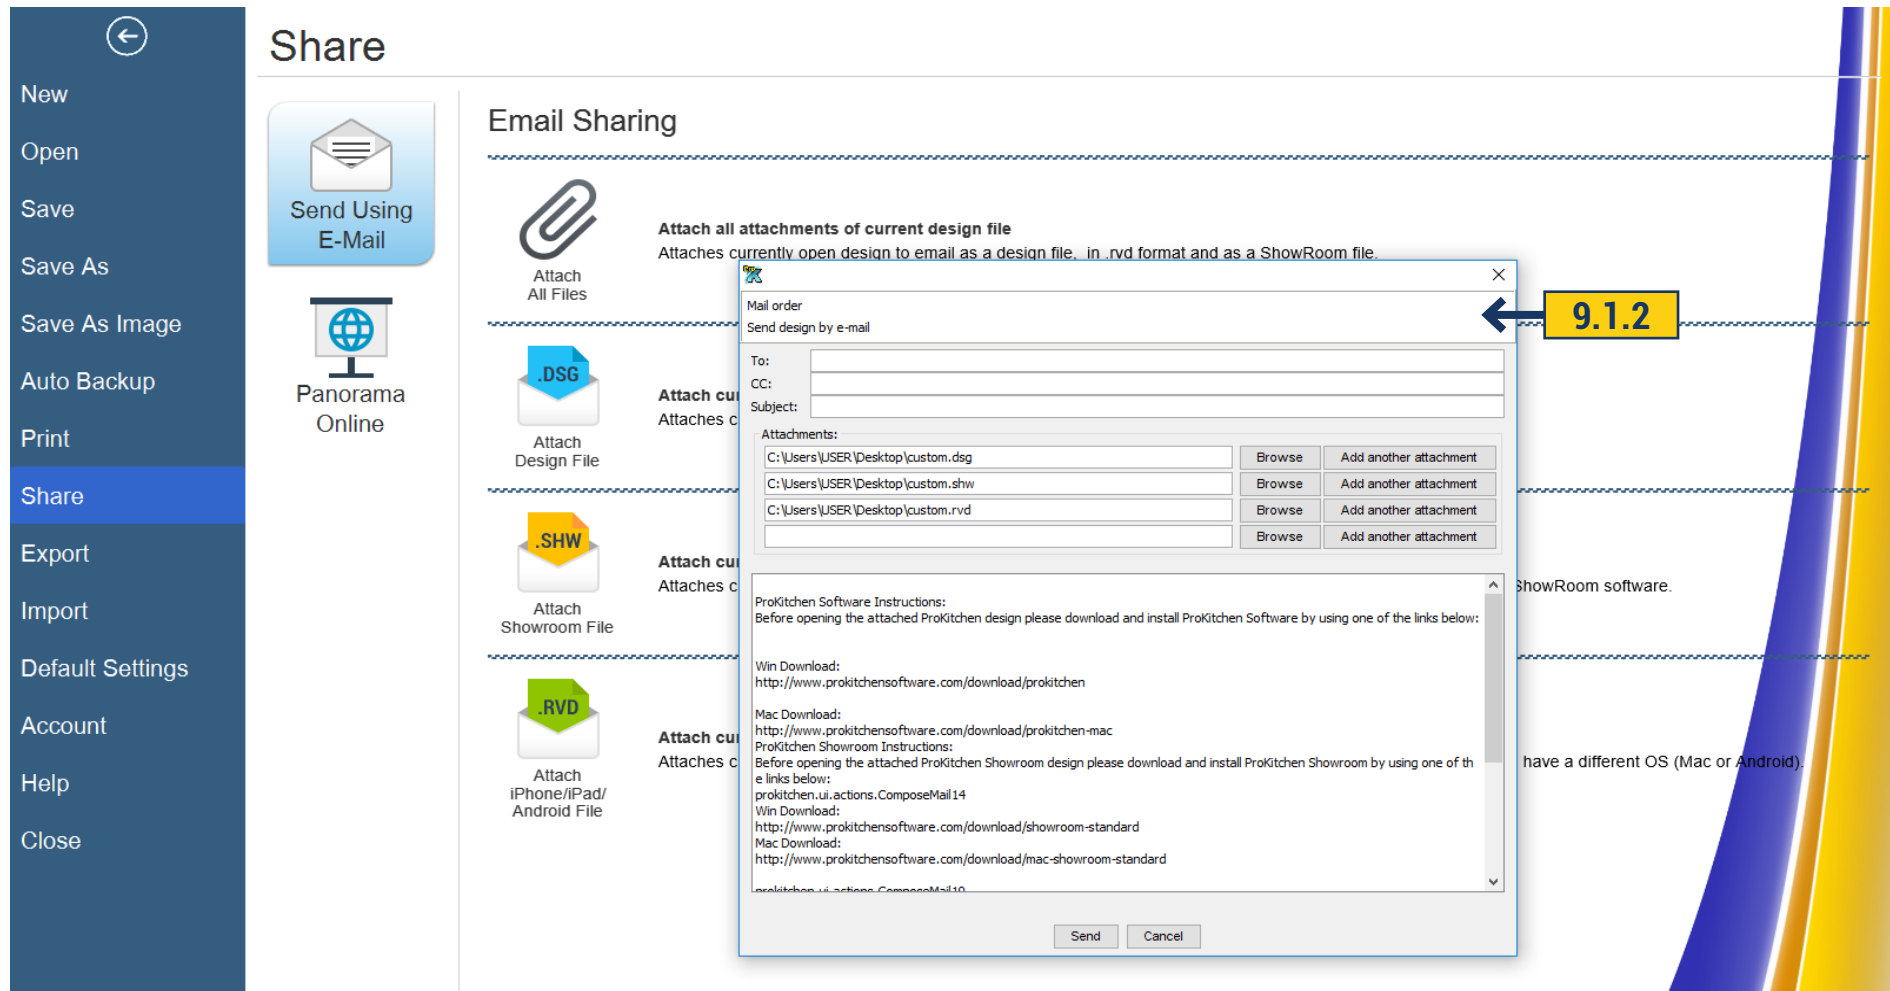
New
Open
Save
Save As
Save As Image
Auto Backup
Print
Share
Export
Import
Default Settings
Account
Help
Close

Share

Send Using E-Mail

Panorama Online

Email Sharing

Attach All Files

Attach all attachments of current design file
Attaches currently open design to email as a design file, in .rvd format and as a ShowRoom file.

.DSG
Attach Design File

Attach cu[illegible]
Attaches c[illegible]

.SHW
Attach Showroom File

Attach cu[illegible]
Attaches c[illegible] ShowRoom software.

.RVD
Attach iPhone/iPad/ Android File

Attach cu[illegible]
Attaches c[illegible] have a different OS (Mac or Android).

Mail order
Send design by e-mail

9.1.2

To:
CC:
Subject:
Attachments:

| | | |
|---|---|---|
| C:\Users\USER\Desktop\custom.dsg | Browse | Add another attachment |
| C:\Users\USER\Desktop\custom.shw | Browse | Add another attachment |
| C:\Users\USER\Desktop\custom.rvd | Browse | Add another attachment |
| | Browse | Add another attachment |

ProKitchen Software Instructions:
Before opening the attached ProKitchen design please download and install ProKitchen Software by using one of the links below:

Win Download:
http://www.prokitchensoftware.com/download/prokitchen

Mac Download:
http://www.prokitchensoftware.com/download/prokitchen-mac
ProKitchen Showroom Instructions:
Before opening the attached ProKitchen Showroom design please download and install ProKitchen Showroom by using one of th e links below:
prokitchen.ui.actions.ComposeMail14
Win Download:
http://www.prokitchensoftware.com/download/showroom-standard
Mac Download:
http://www.prokitchensoftware.com/download/mac-showroom-standard
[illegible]

Send
Cancel